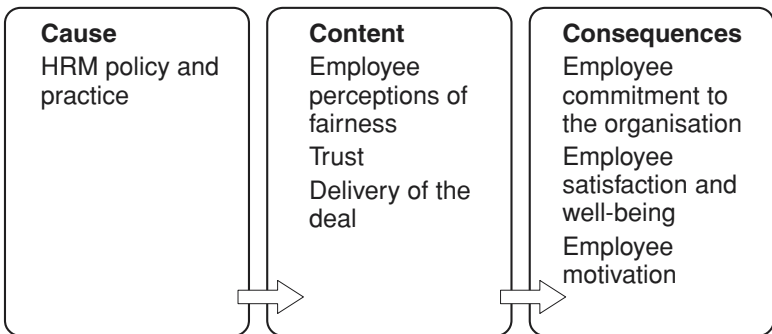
**Cause**
HRM policy and practice

**Content**
Employee perceptions of fairness

Trust

Delivery of the deal

**Consequences**
Employee commitment to the organisation

Employee satisfaction and well-being

Employee motivation